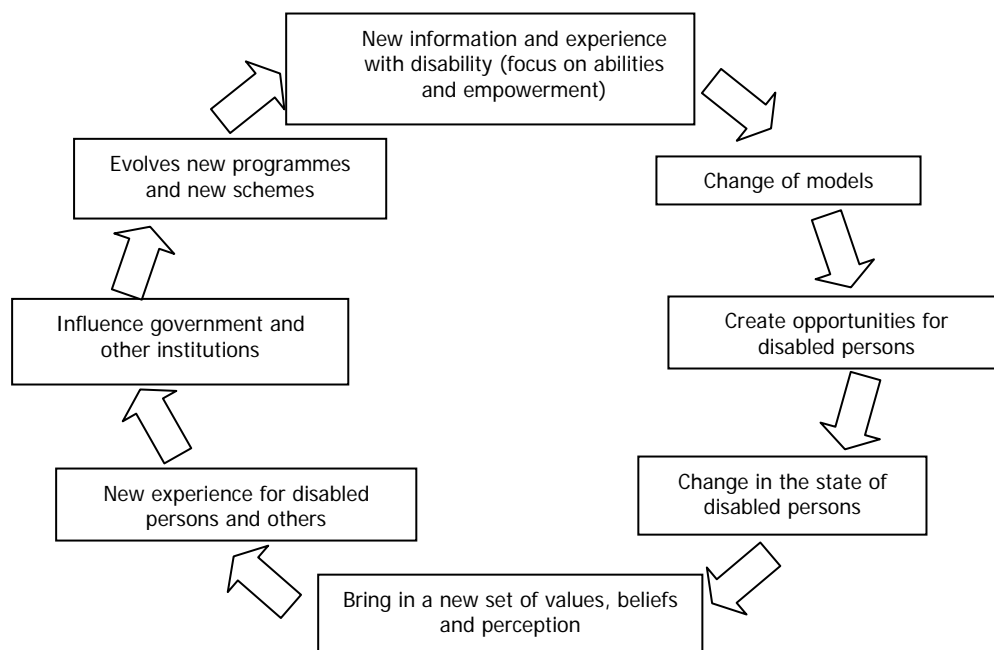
New information and experience with disability (focus on abilities and empowerment)

Change of models

Create opportunities for disabled persons

Change in the state of disabled persons

Bring in a new set of values, beliefs and perception

New experience for disabled persons and others

Influence government and other institutions

Evolves new programmes and new schemes